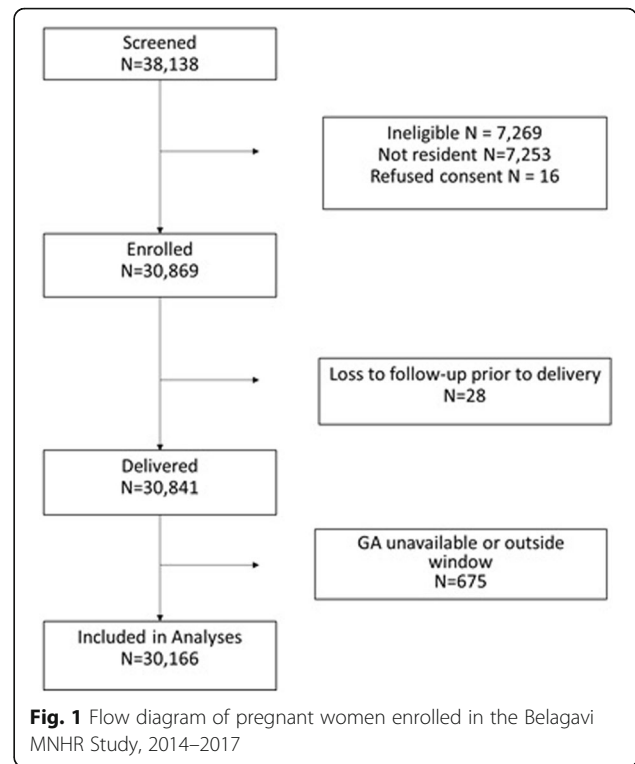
Screened
N=38,138

Ineligible N = 7,269
Not resident N=7,253
Refused consent N = 16

Enrolled
N=30,869

Loss to follow-up prior to delivery
N=28

Delivered
N=30,841

GA unavailable or outside window
N=675

Included in Analyses
N=30,166

**Fig. 1** Flow diagram of pregnant women enrolled in the Belagavi MNHR Study, 2014–2017